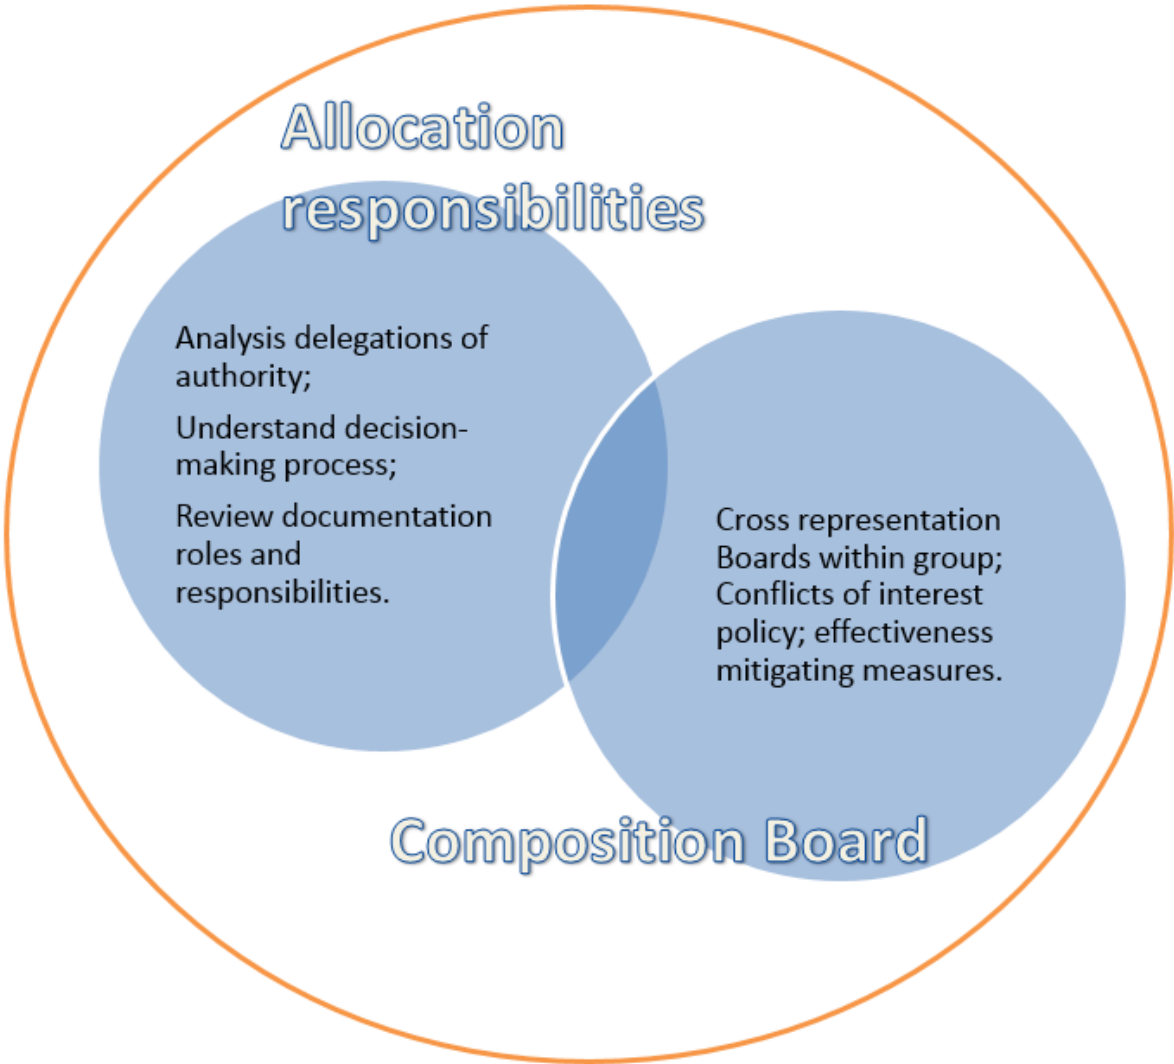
Allocation responsibilities

Analysis delegations of authority;

Understand decision-making process;

Review documentation roles and responsibilities.

Cross representation Boards within group; Conflicts of interest policy; effectiveness mitigating measures.

Composition Board